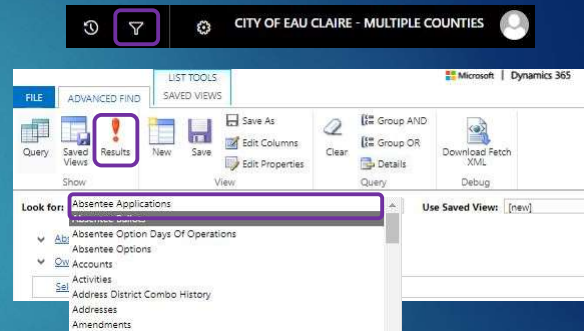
CITY OF EAU CLAIRE - MULTIPLE COUNTIES

LIST TOOLS
SAVED VIEWS

Microsoft | Dynamics 365

FILE
ADVANCED FIND

Query
Saved Views
Results
Show
New
Save
Save As
Edit Columns
Edit Properties
View
Clear
Group AND
Group OR
Details
Query
Download Fetch XML
Debug

Look for: Absentee Applications
Use Saved View: [new]

Abs
Ow
Sel

Absentee Option Days Of Operations
Absentee Options
Accounts
Activities
Address District Combo History
Addresses
Amendments